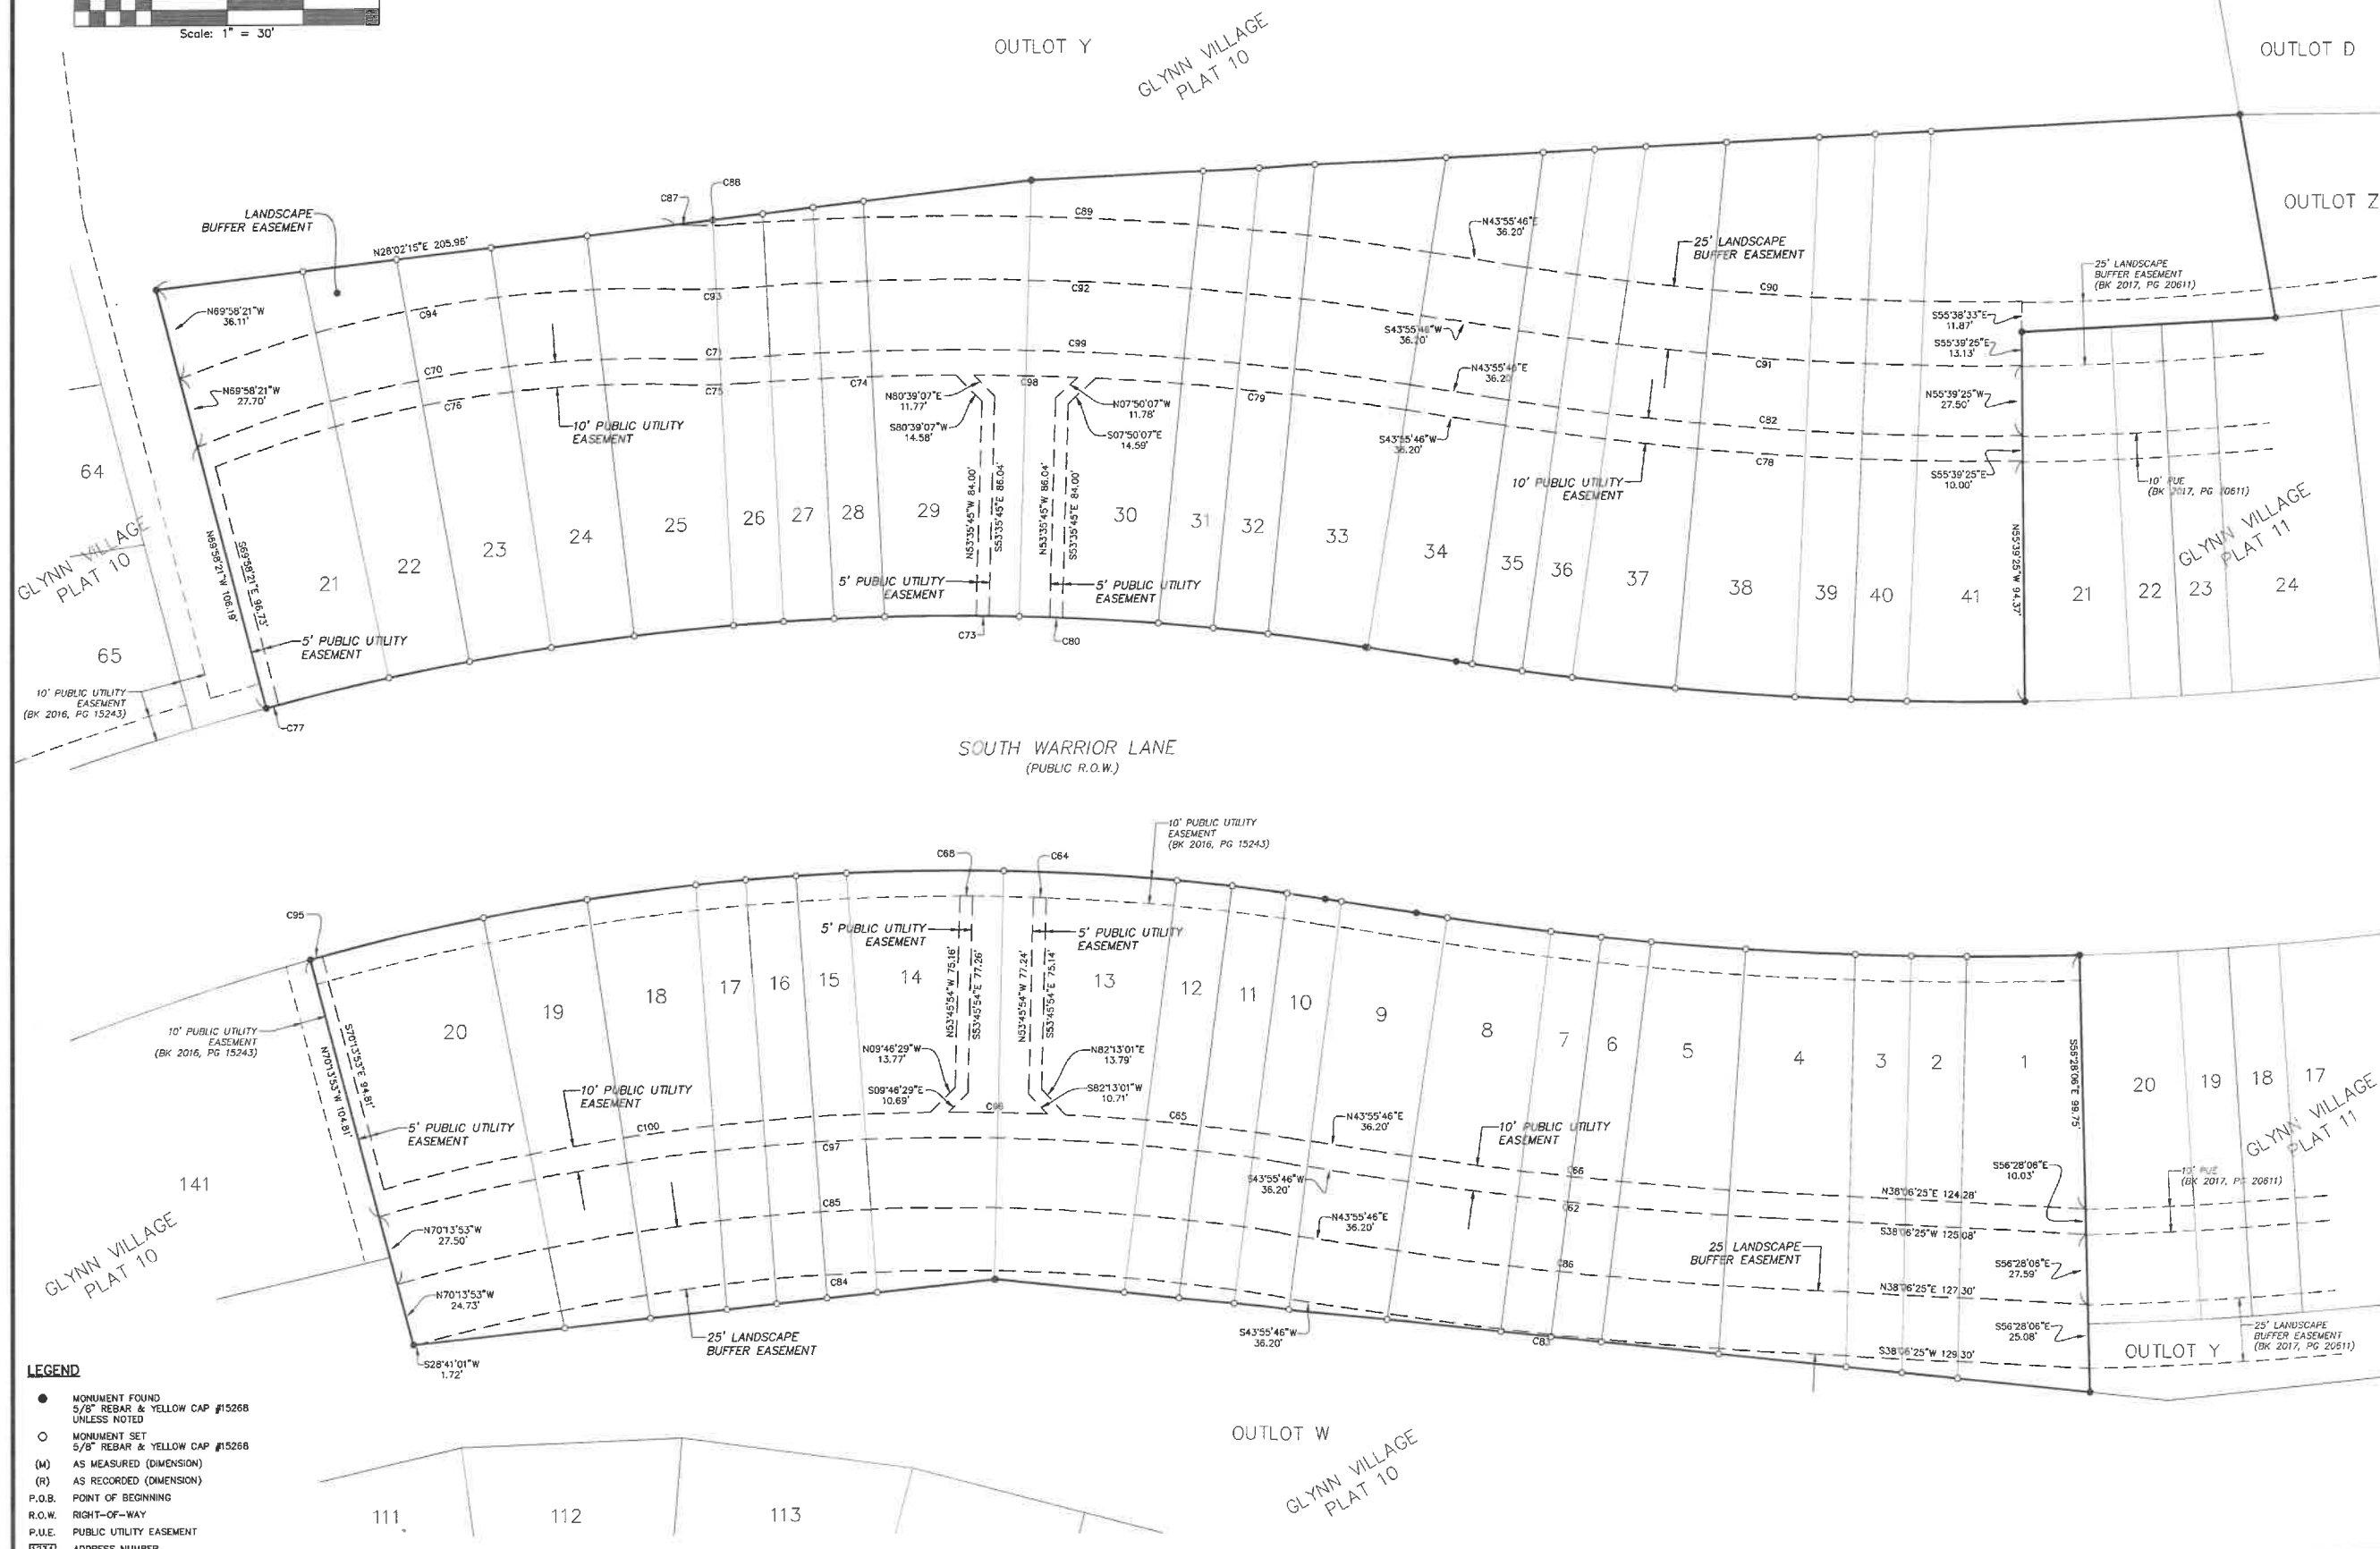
Scale: 1" = 30'

OUTLOT Y
GLYNN VILLAGE PLAT 10
OUTLOT D
OUTLOT Z

LANDSCAPE BUFFER EASEMENT
N28°02'15"E 205.98'
C87
C88
C89
N43°55'46"E 36.20'
25' LANDSCAPE BUFFER EASEMENT
25' LANDSCAPE BUFFER EASEMENT (BK 2017, PG 20611)
N69°58'21"W 36.11'
C94
C93
C92
C90
S55°38'33"E 11.87'
S55°39'25"E 13.13'
S43°55'46"W 36.20'
C71
C99
C91
C70
N43°55'46"E 36.20'
N69°58'21"W 27.70'
C76
C75
C74
N80°39'07"E 11.77'
C98
N07°50'07"W 11.78'
C79
N55°39'25"W 27.50'
S80°39'07"W 14.58'
S07°50'07"E 14.59'
C82
10' PUBLIC UTILITY EASEMENT
S43°55'46"W 36.20'
C78
10' PUE (BK 2017, PG 20611)
S55°39'25"E 10.00'
10' PUBLIC UTILITY EASEMENT
64
N53°35'45"W 84.00'
S53°35'45"E 86.04'
N53°35'45"W 86.04'
S53°35'45"E 84.00'
N55°39'25"W 94.37'
GLYNN VILLAGE PLAT 11
GLYNN VILLAGE PLAT 10
N69°58'21"W 106.19'
S69°58'21"E 96.73'
21 22 23 24 25 26 27 28 29 30 31 32 33 34 35 36 37 38 39 40 41 21 22 23 24
5' PUBLIC UTILITY EASEMENT
5' PUBLIC UTILITY EASEMENT
65
5' PUBLIC UTILITY EASEMENT
C73
C80
10' PUBLIC UTILITY EASEMENT (BK 2016, PG 15243)
C77

SOUTH WARRIOR LANE
(PUBLIC R.O.W.)

10' PUBLIC UTILITY EASEMENT (BK 2016, PG 15243)
C68
C64
C95
5' PUBLIC UTILITY EASEMENT
5' PUBLIC UTILITY EASEMENT
20 19 18 17 16 15 14 13 12 11 10 9 8 7 6 5 4 3 2 1 20 19 18 17
N53°45'54"W 75.16'
S53°45'54"E 77.26'
N53°45'54"W 77.24'
S53°45'54"E 75.14'
S56°28'06"E 99.75'
GLYNN VILLAGE PLAT 11
10' PUBLIC UTILITY EASEMENT (BK 2016, PG 15243)
S70°13'53"E 94.81'
N70°13'53"W 104.81'
N09°46'29"W 13.77'
N82°13'01"E 13.79'
S09°46'29"E 10.69'
S82°13'01"W 10.71'
10' PUBLIC UTILITY EASEMENT
C96
C65
N43°55'46"E 36.20'
10' PUBLIC UTILITY EASEMENT
5' PUBLIC UTILITY EASEMENT
C100
C97
141
S43°55'46"W 36.20'
C66
S56°28'06"E 10.03'
10' PUE (BK 2017, PG 20611)
N38°06'25"E 124.28'
C62
S38°06'25"W 125.08'
C85
N43°55'46"E 36.20'
N70°13'53"W 27.50'
25' LANDSCAPE BUFFER EASEMENT
C86
S56°28'06"E 27.59'
GLYNN VILLAGE PLAT 10
C84
N38°06'25"E 127.30'
N70°13'53"W 24.73'
25' LANDSCAPE BUFFER EASEMENT
S43°55'46"W 36.20'
C83
S56°28'06"E 25.08'
25' LANDSCAPE BUFFER EASEMENT (BK 2017, PG 20611)
OUTLOT Y
S38°06'25"W 129.30'
S28°41'01"W 1.72'

LEGEND
● MONUMENT FOUND 5/8" REBAR & YELLOW CAP #15268 UNLESS NOTED
○ MONUMENT SET 5/8" REBAR & YELLOW CAP #15268
(M) AS MEASURED (DIMENSION)
(R) AS RECORDED (DIMENSION)
P.O.B. POINT OF BEGINNING
R.O.W. RIGHT-OF-WAY
P.U.E. PUBLIC UTILITY EASEMENT
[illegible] ADDRESS NUMBER

OUTLOT W
GLYNN VILLAGE PLAT 10
111
112
113